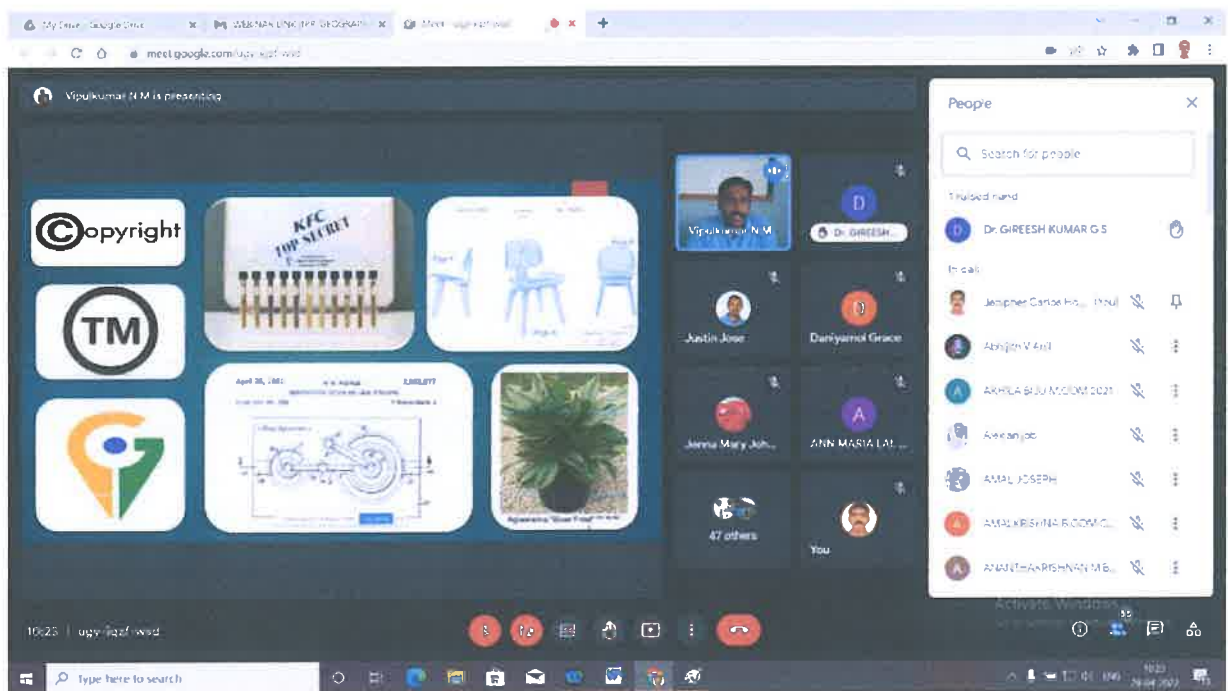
My Drive - Google Drive
WEBINAR ON IPR GEOGRAPHY
Meet - ugv-iqaf-wsd
meet.google.com/ugv-iqaf-wsd

Vipulkumar N M is presenting

Copyright
KFC TOP SECRET
TM
April 26, 1951
Aglaonema "Silver Frost"

Vipulkumar N M
D
Dr. GIREESH...
Justin Jose
Daniyamol Grace
Jenna Mary Joh...
A
ANN MARIA LAL...
47 others
You

People
Search for people
1 raised hand
D Dr. GIREESH KUMAR G S
In call
Jenipher Carlos Ho... (You)
Abhijith V Anil
A AKHILA BIJU M.COM 2021
Alekan job
AMAL JOSEPH
A AMALKRISHNA B.COM C...
A ANANTHAKRISHNAN M B...

Activate Windows
55

10:23 | ugv-iqaf-wsd

Type here to search
10:23
29-04-2022